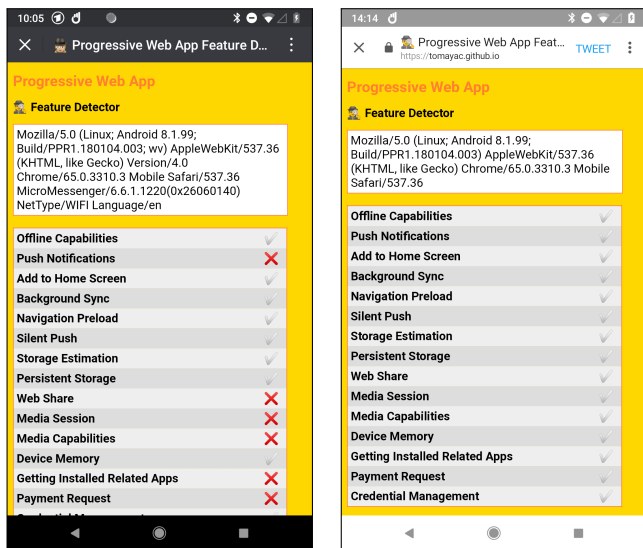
10:05

Progressive Web App Feature D...

Progressive Web App

Feature Detector

Mozilla/5.0 (Linux; Android 8.1.99; Build/PPR1.180104.003; wv) AppleWebKit/537.36 (KHTML, like Gecko) Version/4.0 Chrome/65.0.3310.3 Mobile Safari/537.36 MicroMessenger/6.6.1.1220(0x26060140) NetType/WIFI Language/en

| | |
|---|---|
| Offline Capabilities | ✓ |
| Push Notifications | ✗ |
| Add to Home Screen | ✓ |
| Background Sync | ✓ |
| Navigation Preload | ✓ |
| Silent Push | ✓ |
| Storage Estimation | ✓ |
| Persistent Storage | ✓ |
| Web Share | ✗ |
| Media Session | ✗ |
| Media Capabilities | ✗ |
| Device Memory | ✓ |
| Getting Installed Related Apps | ✗ |
| Payment Request | ✗ |

14:14

Progressive Web App Feat...
https://tomayac.github.io
TWEET

Progressive Web App

Feature Detector

Mozilla/5.0 (Linux; Android 8.1.99; Build/PPR1.180104.003) AppleWebKit/537.36 (KHTML, like Gecko) Chrome/65.0.3310.3 Mobile Safari/537.36

| | |
|---|---|
| Offline Capabilities | ✓ |
| Push Notifications | ✓ |
| Add to Home Screen | ✓ |
| Background Sync | ✓ |
| Navigation Preload | ✓ |
| Silent Push | ✓ |
| Storage Estimation | ✓ |
| Persistent Storage | ✓ |
| Web Share | ✓ |
| Media Session | ✓ |
| Media Capabilities | ✓ |
| Device Memory | ✓ |
| Getting Installed Related Apps | ✓ |
| Payment Request | ✓ |
| Credential Management | ✓ |